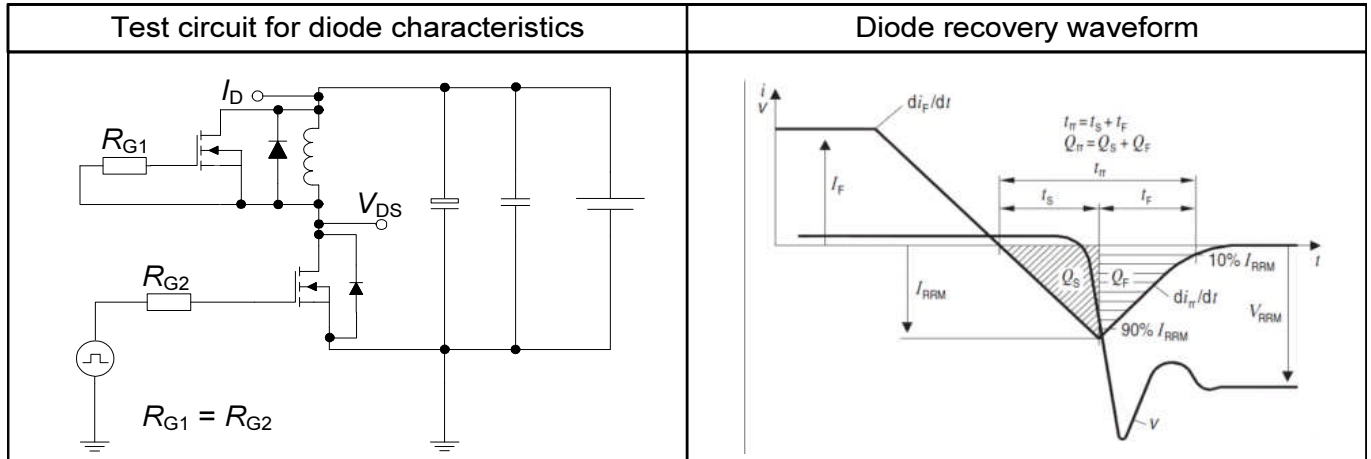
| Test circuit for diode characteristics | Diode recovery waveform |
|---|---|
| $I_D$ $R_{G1}$ $V_{DS}$ $R_{G2}$ $R_{G1} = R_{G2}$ | $i$ $v$ $di_F/dt$ $t_{rr} = t_S + t_F$ $Q_{rr} = Q_S + Q_F$ $I_F$ $t_{rr}$ $t_S$ $t_F$ $10\%\ I_{RRM}$ $t$ $I_{RRM}$ $Q_S$ $Q_F$ $di_{rr}/dt$ $V_{RRM}$ $90\%\ I_{RRM}$ $v$ |